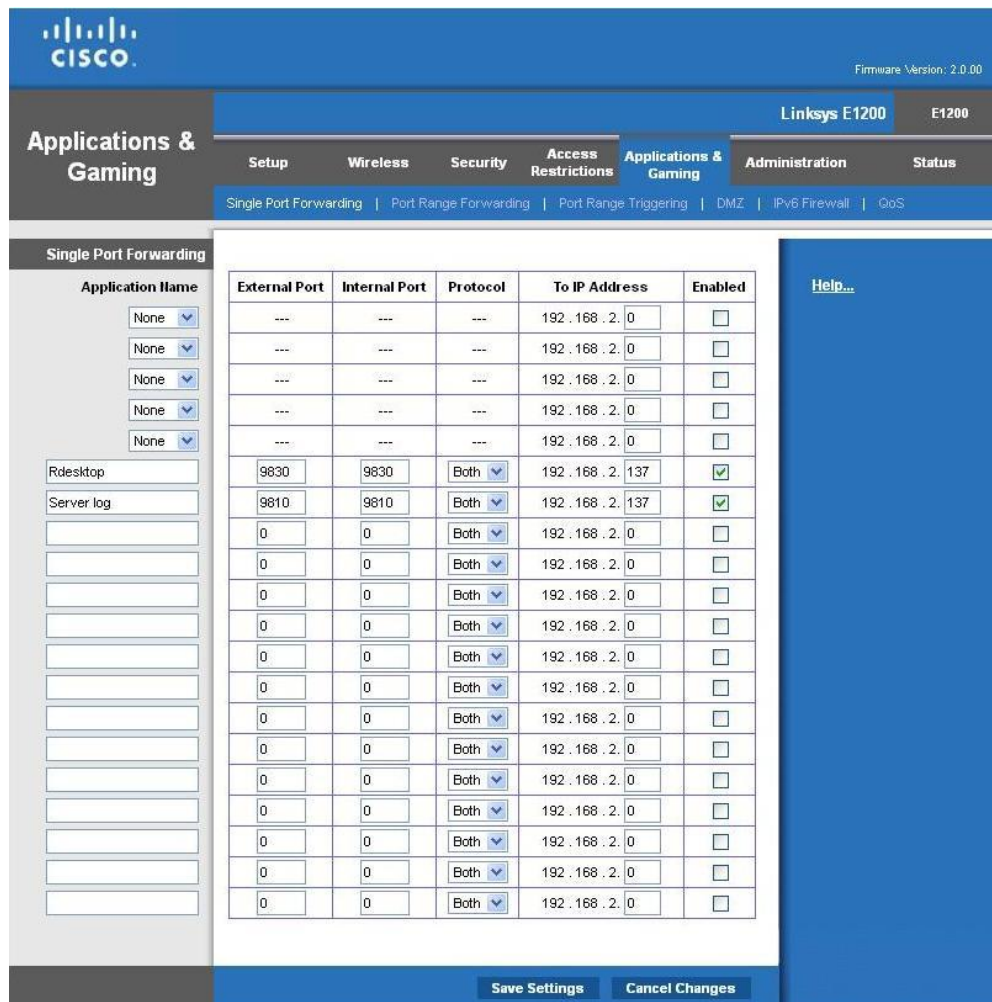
cisco

Firmware Version: 2.0.00

Linksys E1200 | E1200

Applications & Gaming

Setup | Wireless | Security | Access Restrictions | Applications & Gaming | Administration | Status

Single Port Forwarding | Port Range Forwarding | Port Range Triggering | DMZ | IPv6 Firewall | QoS

Single Port Forwarding

Help...

| Application Name | External Port | Internal Port | Protocol | To IP Address | Enabled |
|---|---|---|---|---|---|
| None | --- | --- | --- | 192 . 168 . 2. 0 | ☐ |
| None | --- | --- | --- | 192 . 168 . 2. 0 | ☐ |
| None | --- | --- | --- | 192 . 168 . 2. 0 | ☐ |
| None | --- | --- | --- | 192 . 168 . 2. 0 | ☐ |
| None | --- | --- | --- | 192 . 168 . 2. 0 | ☐ |
| Rdesktop | 9830 | 9830 | Both | 192 . 168 . 2. 137 | ☑ |
| Server log | 9810 | 9810 | Both | 192 . 168 . 2. 137 | ☑ |
| | 0 | 0 | Both | 192 . 168 . 2. 0 | ☐ |
| | 0 | 0 | Both | 192 . 168 . 2. 0 | ☐ |
| | 0 | 0 | Both | 192 . 168 . 2. 0 | ☐ |
| | 0 | 0 | Both | 192 . 168 . 2. 0 | ☐ |
| | 0 | 0 | Both | 192 . 168 . 2. 0 | ☐ |
| | 0 | 0 | Both | 192 . 168 . 2. 0 | ☐ |
| | 0 | 0 | Both | 192 . 168 . 2. 0 | ☐ |
| | 0 | 0 | Both | 192 . 168 . 2. 0 | ☐ |
| | 0 | 0 | Both | 192 . 168 . 2. 0 | ☐ |
| | 0 | 0 | Both | 192 . 168 . 2. 0 | ☐ |
| | 0 | 0 | Both | 192 . 168 . 2. 0 | ☐ |
| | 0 | 0 | Both | 192 . 168 . 2. 0 | ☐ |
| | 0 | 0 | Both | 192 . 168 . 2. 0 | ☐ |

Save Settings | Cancel Changes